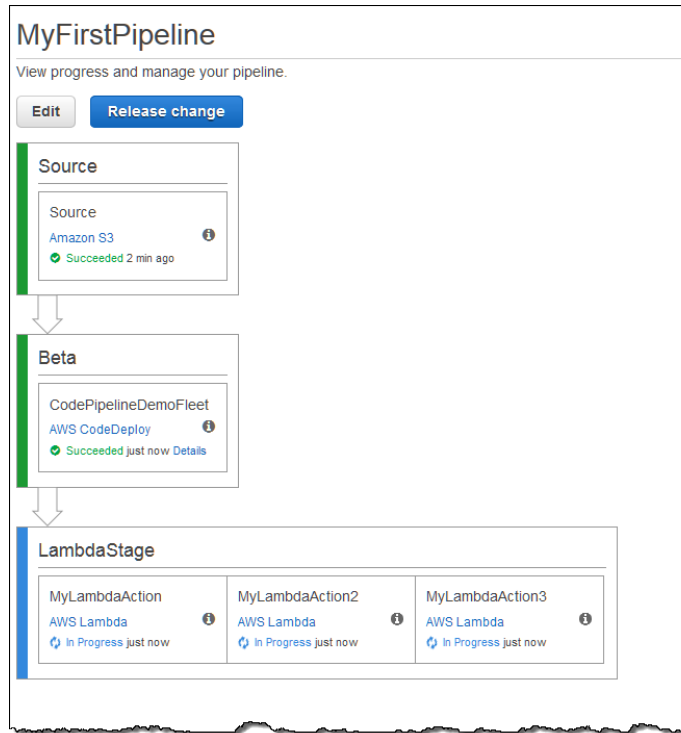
MyFirstPipeline

View progress and manage your pipeline.

Edit

Release change

Source

Source
Amazon S3
Succeeded 2 min ago

Beta

CodePipelineDemoFleet
AWS CodeDeploy
Succeeded just now Details

LambdaStage

MyLambdaAction
AWS Lambda
In Progress just now

MyLambdaAction2
AWS Lambda
In Progress just now

MyLambdaAction3
AWS Lambda
In Progress just now